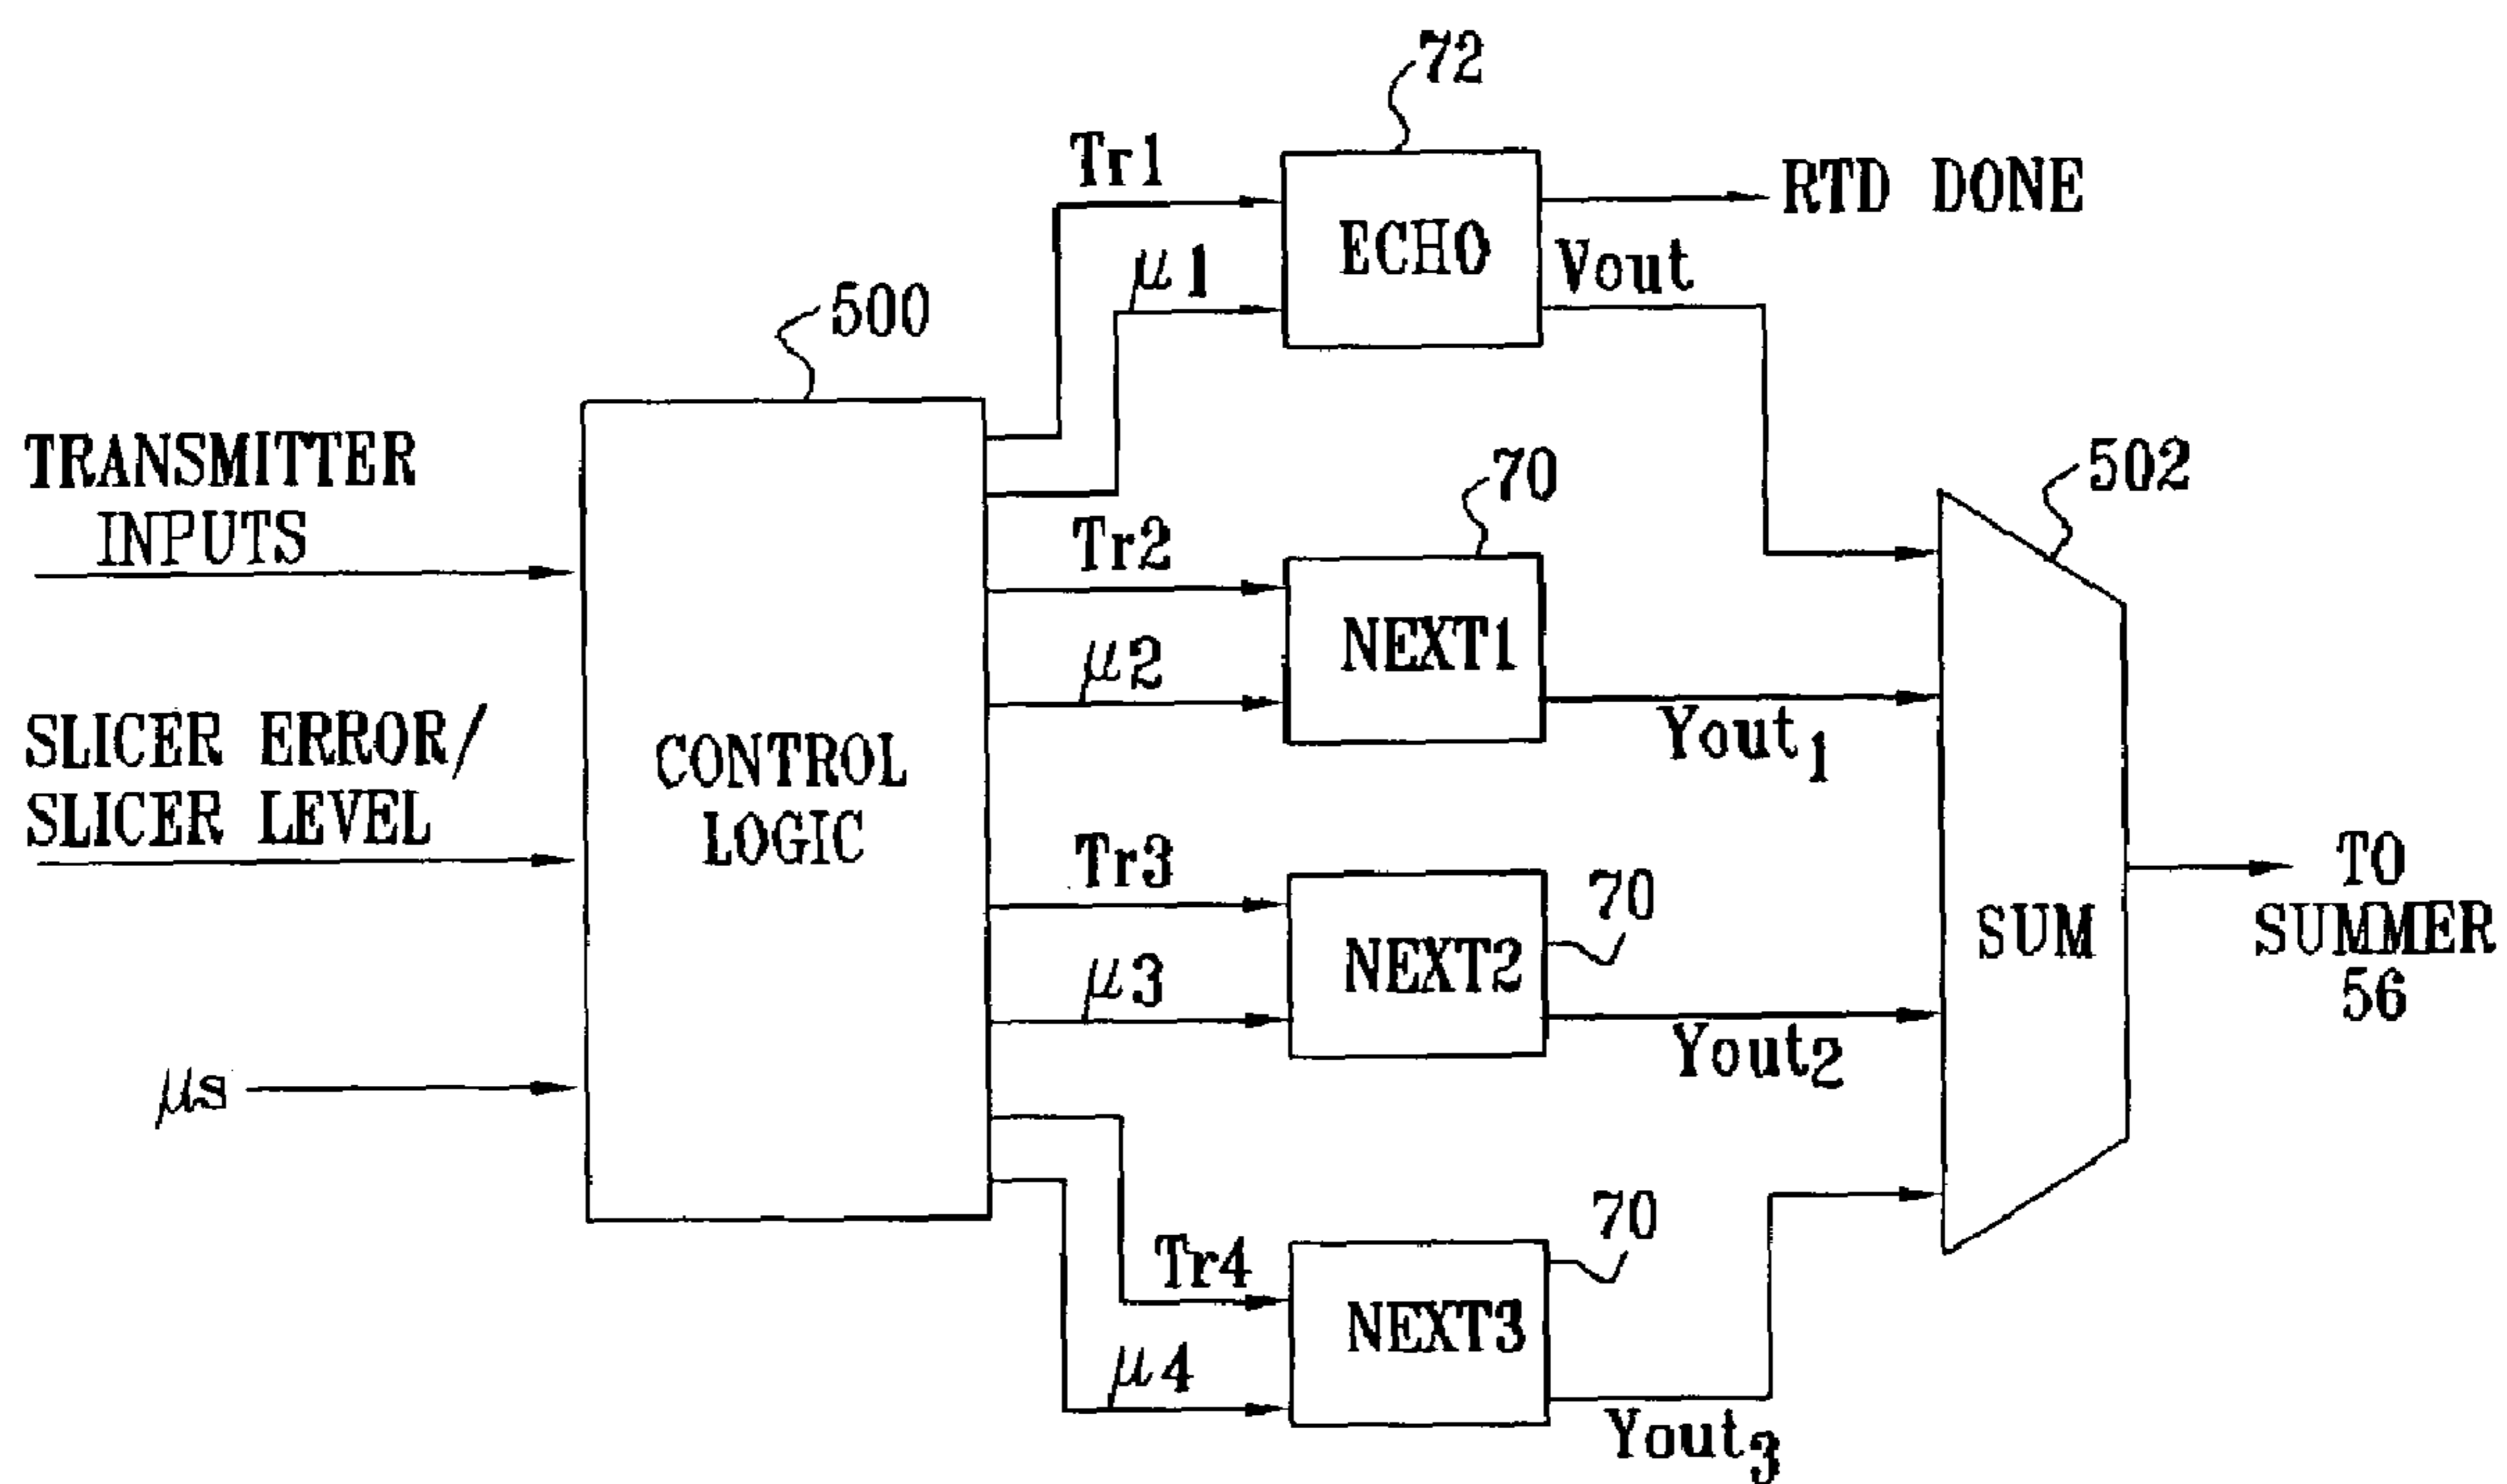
72

Tr1

ECHO

RTD DONE

$\mu 1$

Vout

500

TRANSMITTER INPUTS

CONTROL LOGIC

70

502

Tr2

NEXT1

$\mu 2$

$Yout_1$

SLICER ERROR/ SLICER LEVEL

Tr3

70

NEXT2

SUM

TO SUMMER 56

$\mu 3$

$Yout_2$

$\mu s$

70

Tr4

NEXT3

$\mu 4$

$Yout_3$